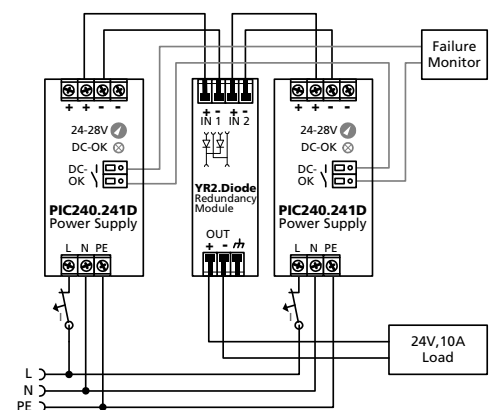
Failure Monitor

+ + - -
24-28V
DC-OK
DC-OK
PIC240.241D
Power Supply
L N PE

+ - + -
IN 1 IN 2
YR2.Diode
Redundancy
Module
OUT
+ -

+ + - -
24-28V
DC-OK
DC-OK
PIC240.241D
Power Supply
L N PE

I
I

24V,10A
Load

L
N
PE